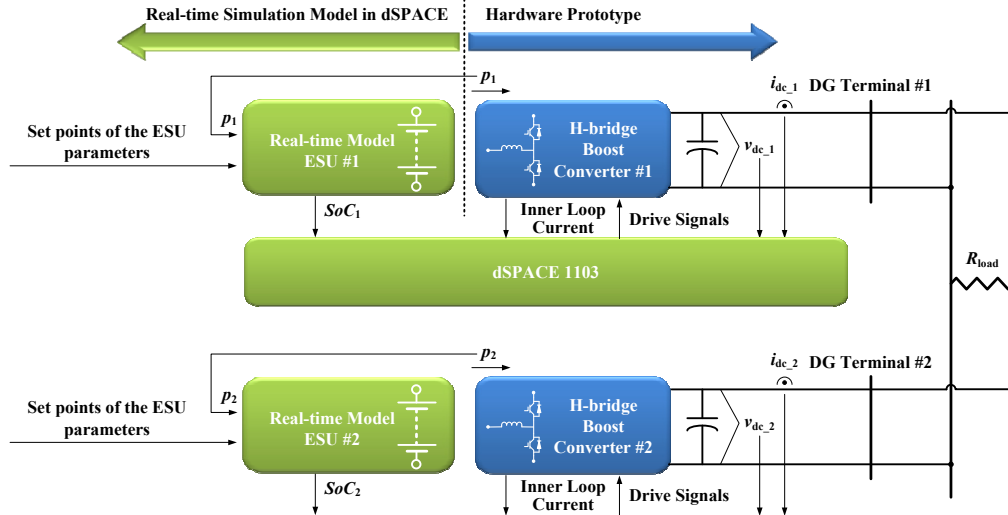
Real-time Simulation Model in dSPACE

Hardware Prototype

$p_1$

$i_{dc\_1}$ DG Terminal #1

$p_1$

Set points of the ESU parameters

Real-time Model ESU #1

H-bridge Boost Converter #1

$v_{dc\_1}$

$SoC_1$

Inner Loop Current

Drive Signals

dSPACE 1103

$R_{load}$

$p_2$

$i_{dc\_2}$ DG Terminal #2

$p_2$

Set points of the ESU parameters

Real-time Model ESU #2

H-bridge Boost Converter #2

$v_{dc\_2}$

$SoC_2$

Inner Loop Current

Drive Signals